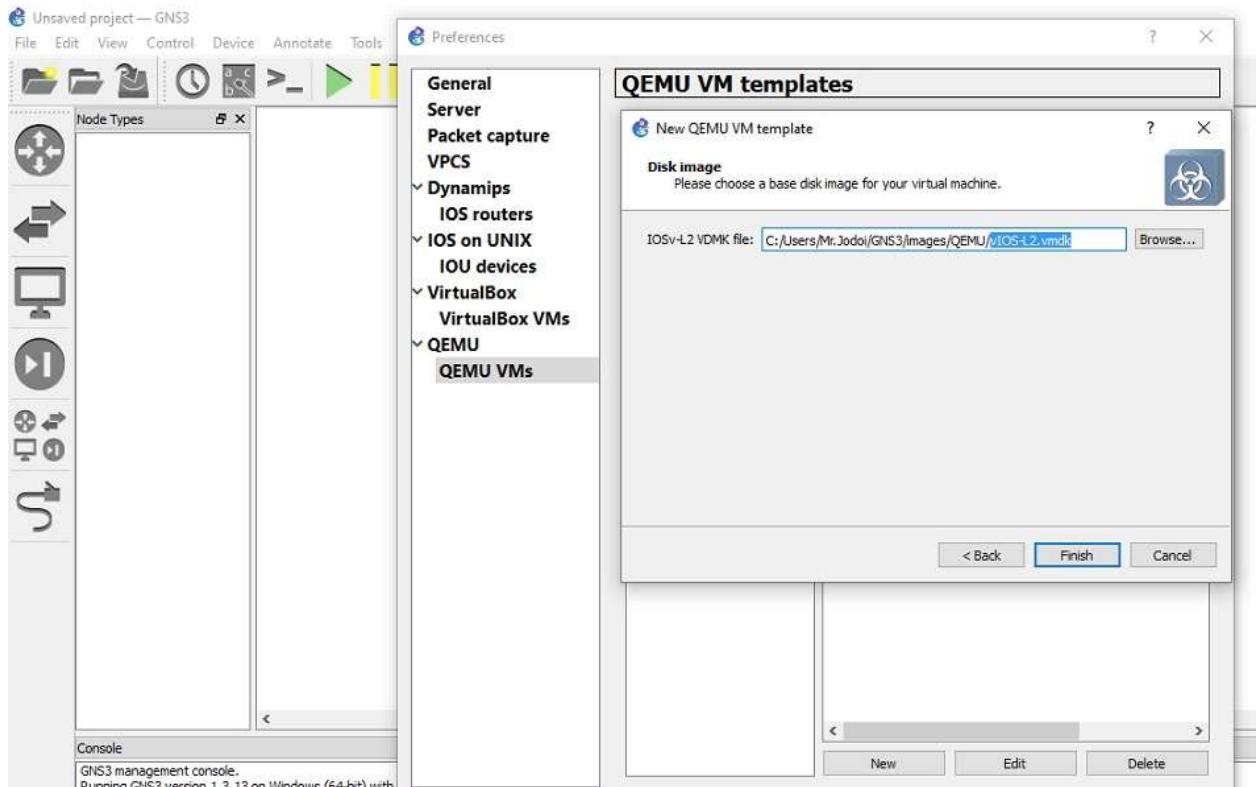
Unsaved project — GNS3
File Edit View Control Device Annotate Tools

Node Types

Console
GNS3 management console.
Running GNS3 version 1.3.13 on Windows (64-bit) with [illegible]

Preferences
?
×

General
Server
Packet capture
VPCS
Dynamips
IOS routers
IOS on UNIX
IOU devices
VirtualBox
VirtualBox VMs
QEMU
QEMU VMs

QEMU VM templates

New QEMU VM template
?
×

Disk image
Please choose a base disk image for your virtual machine.

IOSv-L2 VDMK file: C:/Users/Mr.Jodoi/GNS3/images/QEMU/vIOS-L2.vmdk
Browse...

< Back
Finish
Cancel

New
Edit
Delete